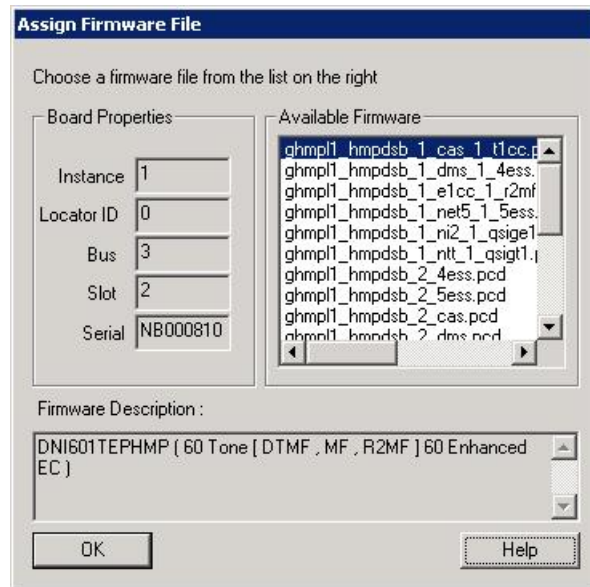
Assign Firmware File

Choose a firmware file from the list on the right

Board Properties

Instance 1

Locator ID 0

Bus 3

Slot 2

Serial NB000810

Available Firmware

ghmpl1_hmpdsb_1_cas_1_t1cc.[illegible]
ghmpl1_hmpdsb_1_dms_1_4ess.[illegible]
ghmpl1_hmpdsb_1_e1cc_1_r2mf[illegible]
ghmpl1_hmpdsb_1_net5_1_5ess.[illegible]
ghmpl1_hmpdsb_1_ni2_1_qsige1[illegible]
ghmpl1_hmpdsb_1_ntt_1_qsigt1.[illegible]
ghmpl1_hmpdsb_2_4ess.pcd
ghmpl1_hmpdsb_2_5ess.pcd
ghmpl1_hmpdsb_2_cas.pcd
ghmpl1_hmpdsb_2_dms.pcd

Firmware Description :

DNI601TEPHMP ( 60 Tone [ DTMF , MF , R2MF ] 60 Enhanced EC )

OK

Help